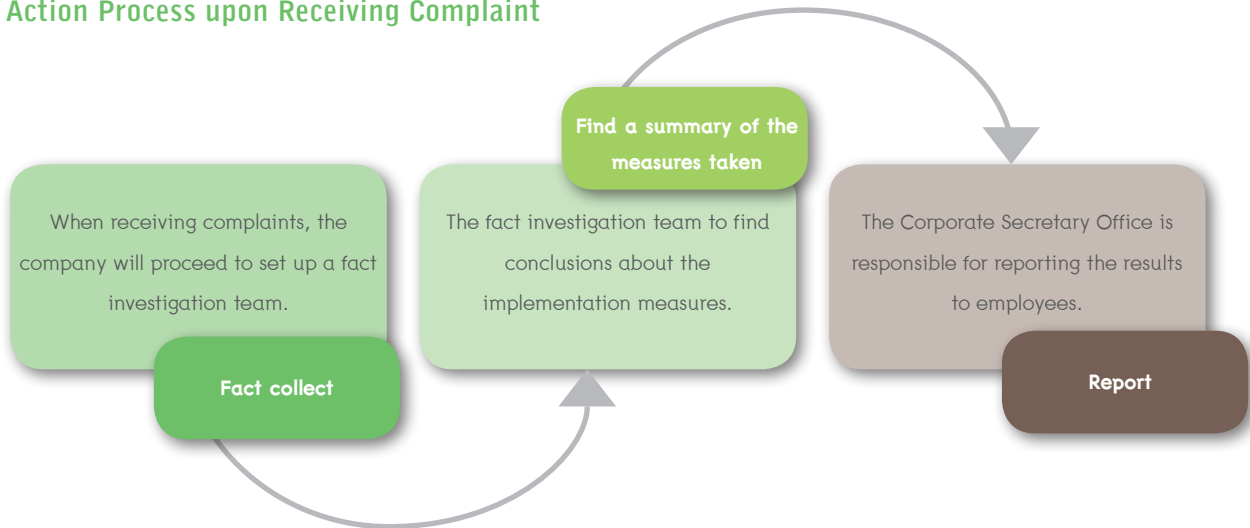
Action Process upon Receiving Complaint

When receiving complaints, the company will proceed to set up a fact investigation team.

Fact collect

Find a summary of the measures taken

The fact investigation team to find conclusions about the implementation measures.

The Corporate Secretary Office is responsible for reporting the results to employees.

Report